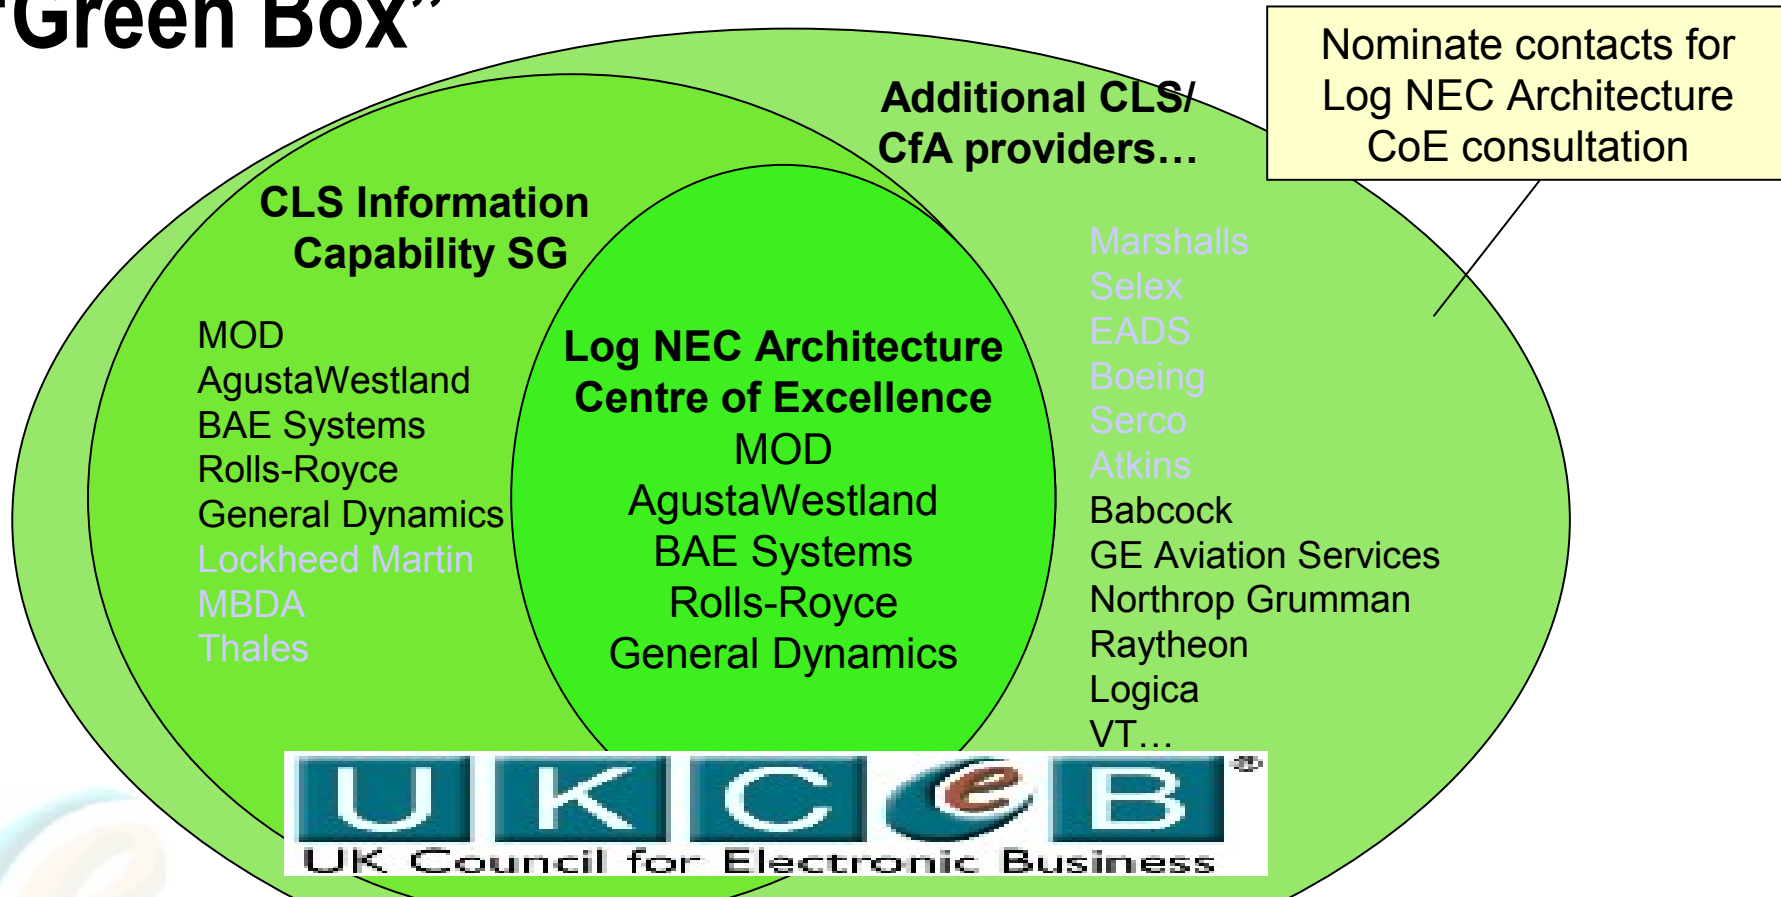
"Green Box"

Nominate contacts for Log NEC Architecture CoE consultation

Additional CLS/ CfA providers…

CLS Information Capability SG

MOD
AgustaWestland
BAE Systems
Rolls-Royce
General Dynamics
Lockheed Martin
MBDA
Thales

Log NEC Architecture Centre of Excellence
MOD
AgustaWestland
BAE Systems
Rolls-Royce
General Dynamics

Marshalls
Selex
EADS
Boeing
Serco
Atkins
Babcock
GE Aviation Services
Northrop Grumman
Raytheon
Logica
VT…

UKCeB
UK Council for Electronic Business